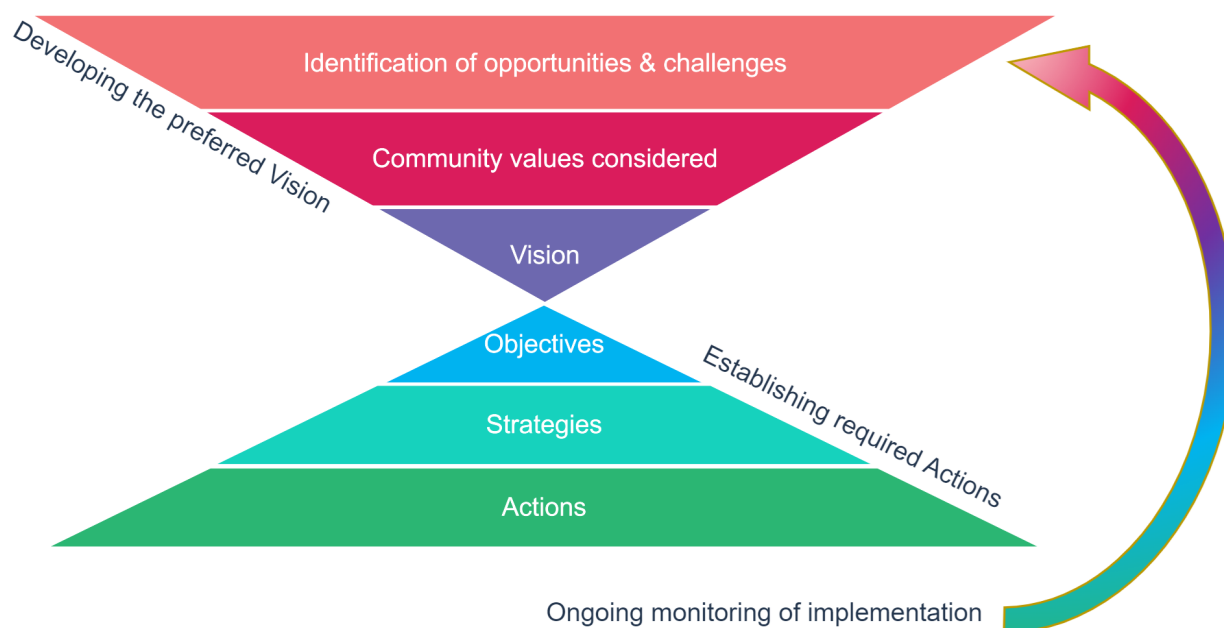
Developing the preferred Vision

Identification of opportunities & challenges

Community values considered

Vision

Objectives

Strategies

Actions

Establishing required Actions

Ongoing monitoring of implementation